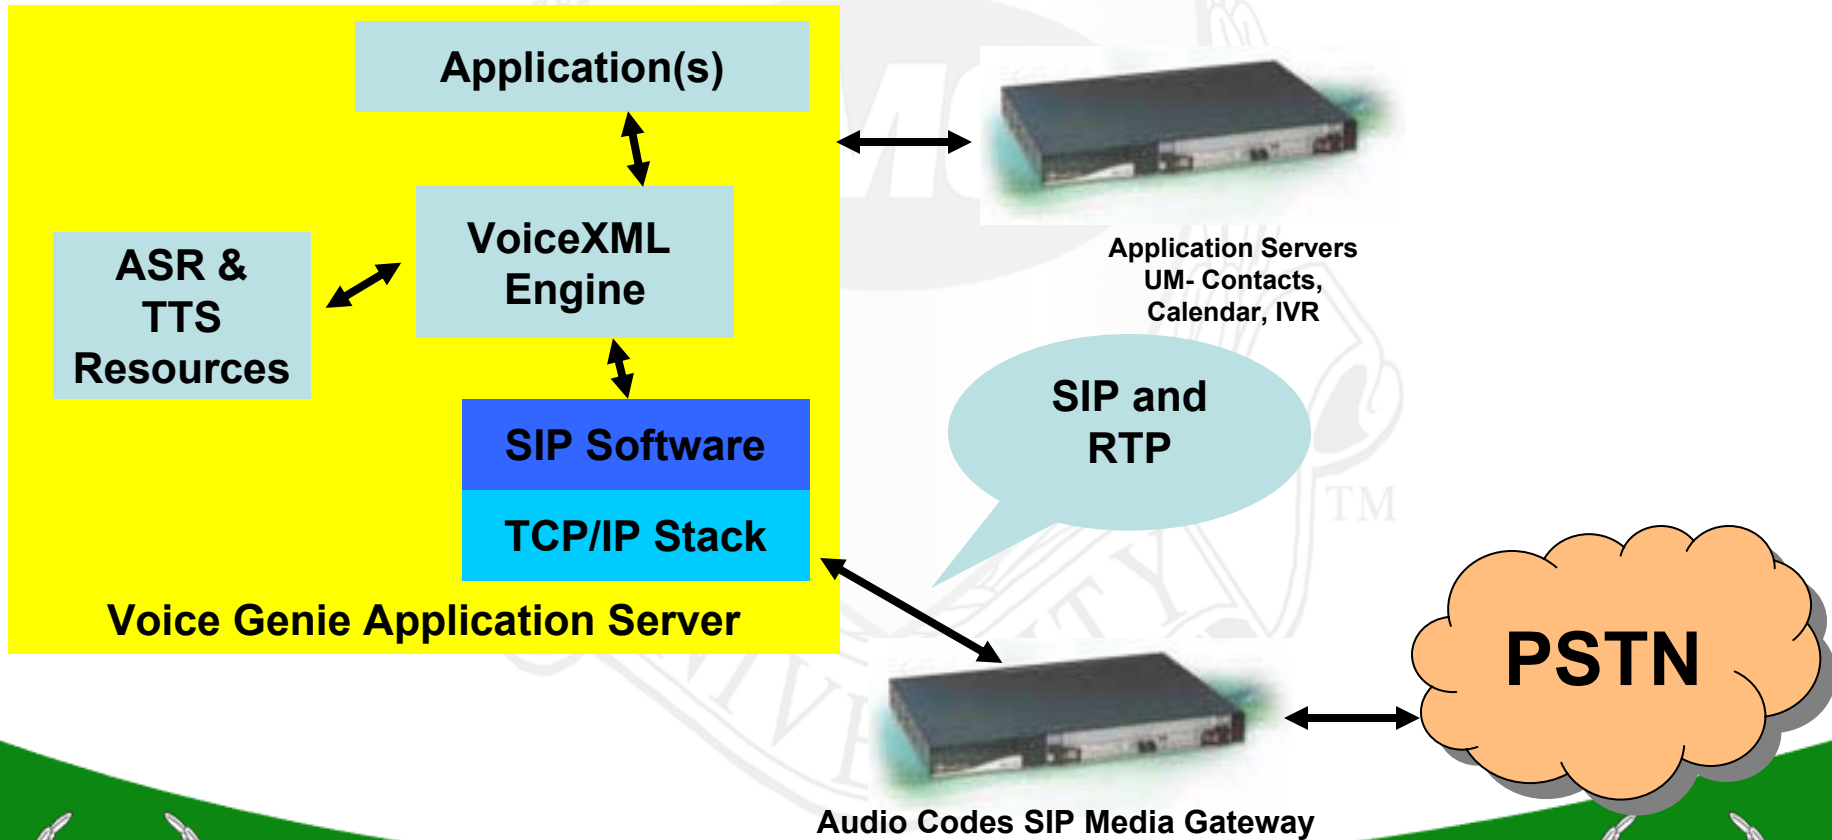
Application(s)

VoiceXML Engine

ASR & TTS Resources

SIP Software

TCP/IP Stack

Voice Genie Application Server

Application Servers UM- Contacts, Calendar, IVR

SIP and RTP

TM

PSTN

Audio Codes SIP Media Gateway